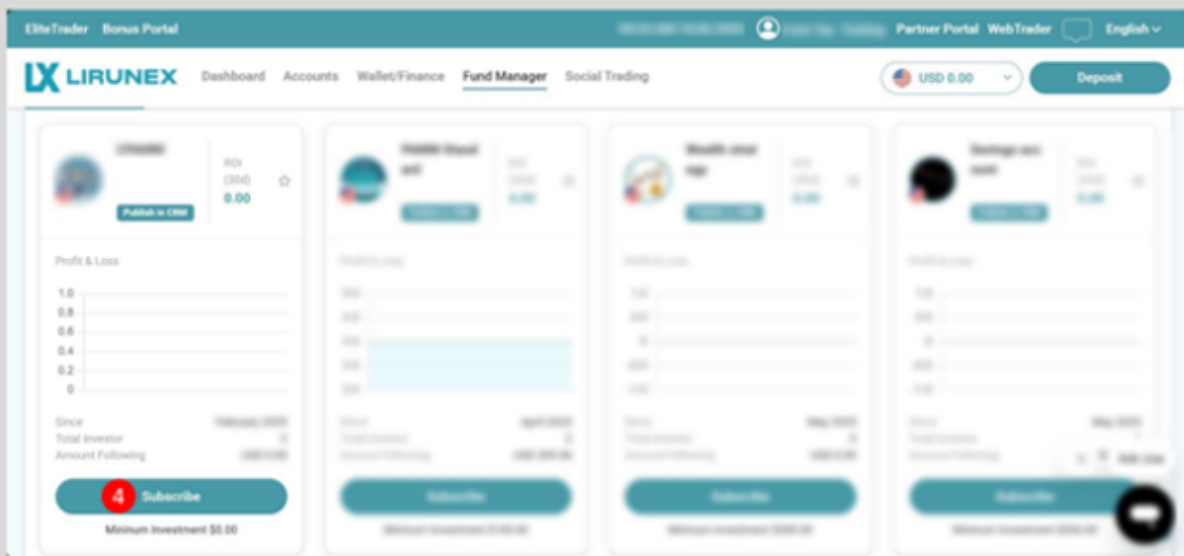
EliteTrader Bonus Portal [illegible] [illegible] Partner Portal WebTrader English

LX LIRUNEX Dashboard Accounts Wallet/Finance Fund Manager Social Trading USD 0.00 Deposit

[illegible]
Publish in CRM
ROI (30d)
0.00

Profit & Loss
1.0
0.8
0.6
0.4
0.2
0

Since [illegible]
Total Investor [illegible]
Amount Following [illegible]

4 Subscribe
Minimum Investment $0.00

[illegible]
Subscribe
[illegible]

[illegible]
Subscribe
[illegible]

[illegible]
Subscribe
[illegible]